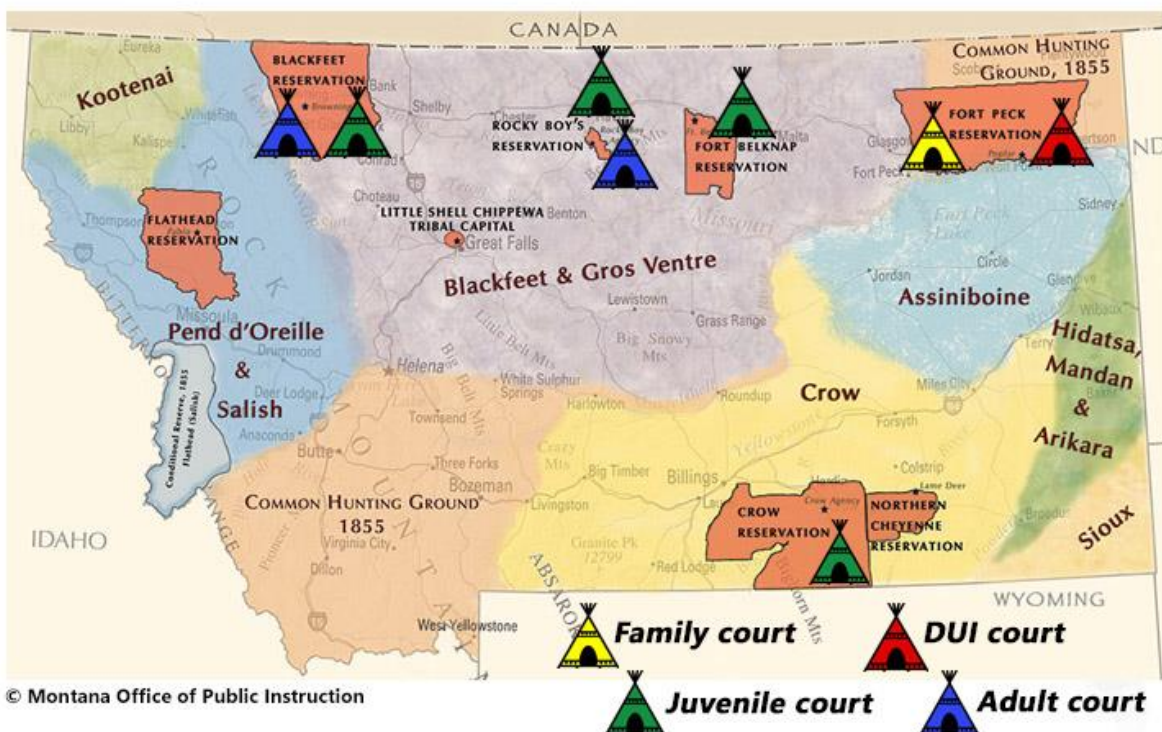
CANADA

COMMON HUNTING GROUND, 1855

Kootenai

BLACKFEET RESERVATION

ROCKY BOY'S RESERVATION

FORT BELKNAP RESERVATION

FORT PECK RESERVATION

FLATHEAD RESERVATION

LITTLE SHELL CHIPPEWA TRIBAL CAPITAL

Great Falls

Blackfeet & Gros Ventre

Assiniboine

Pend d'Oreille & Salish

Conditional Reserve, 1855 Flathead (Salish)

Hidatsa, Mandan & Arikara

Crow

Helena

Billings

IDAHO

COMMON HUNTING GROUND 1855

CROW RESERVATION

NORTHERN CHEYENNE RESERVATION

Sioux

WYOMING

Family court

DUI court

Juvenile court

Adult court

© Montana Office of Public Instruction